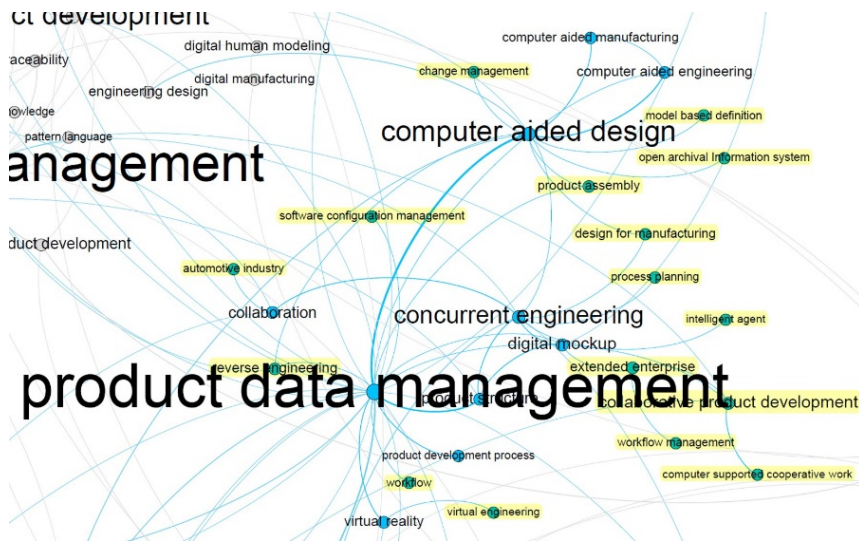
ct development
raceability
digital human modeling
digital manufacturing
engineering design
owledge
pattern language
anagement
computer aided manufacturing
change management
computer aided engineering
computer aided design
model based definition
open archival information system
product assembly
software configuration management
duct development
design for manufacturing
automotive industry
process planning
collaboration
concurrent engineering
intelligent agent
digital mockup
reverse engineering
extended enterprise
product data management
product structure
collaborative product development
workflow management
product development process
computer supported cooperative work
workflow
virtual engineering
virtual reality